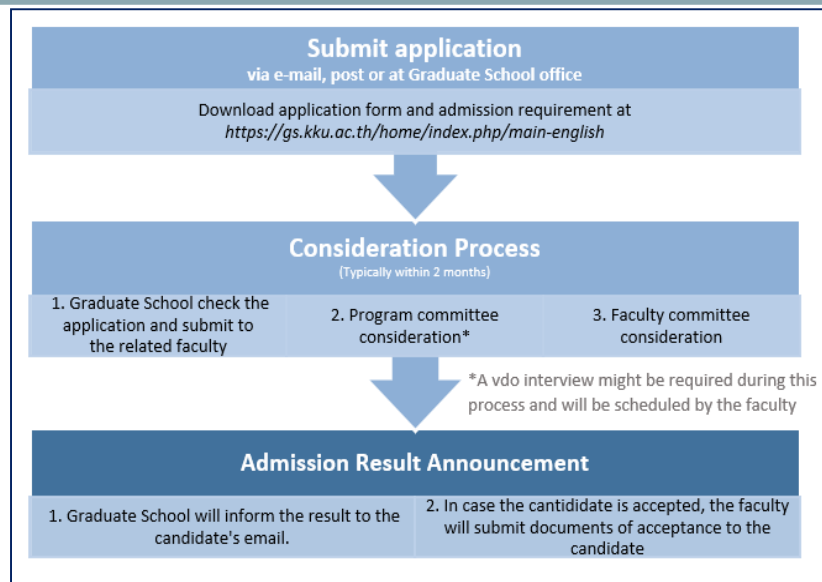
Submit application
via e-mail, post or at Graduate School office

Download application form and admission requirement at
https://gs.kku.ac.th/home/index.php/main-english

Consideration Process
(Typically within 2 months)

1. Graduate School check the application and submit to the related faculty

2. Program committee consideration*

3. Faculty committee consideration

*A vdo interview might be required during this process and will be scheduled by the faculty

Admission Result Announcement

1. Graduate School will inform the result to the candidate's email.

2. In case the cantididate is accepted, the faculty will submit documents of acceptance to the candidate